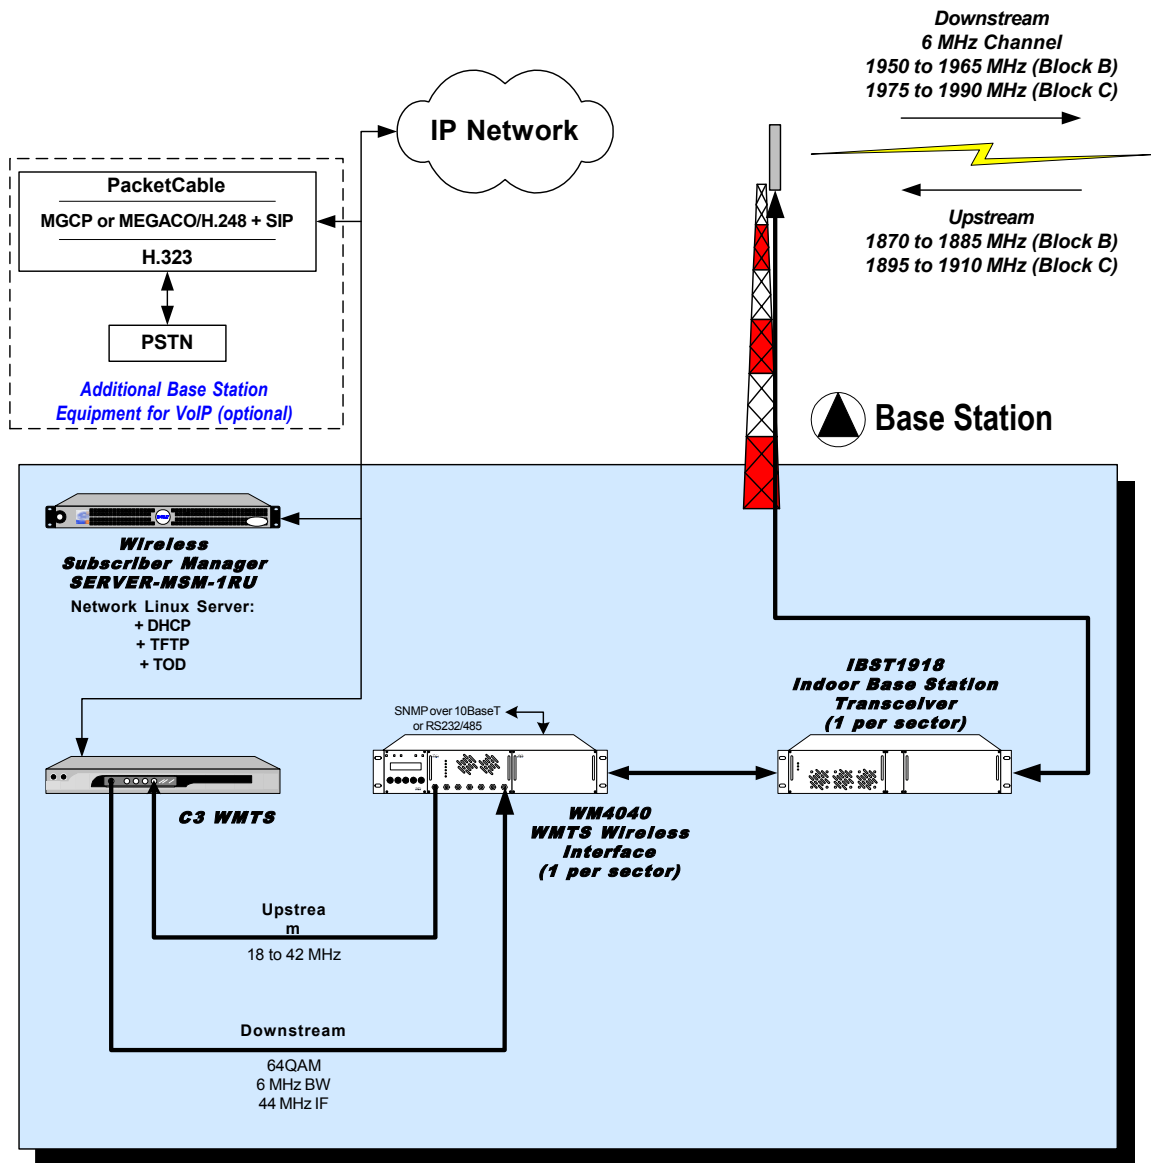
Downstream
6 MHz Channel
1950 to 1965 MHz (Block B)
1975 to 1990 MHz (Block C)

IP Network

PacketCable
MGCP or MEGACO/H.248 + SIP
H.323

PSTN

Additional Base Station Equipment for VoIP (optional)

Upstream
1870 to 1885 MHz (Block B)
1895 to 1910 MHz (Block C)

Base Station

Wireless Subscriber Manager SERVER-MSM-1RU
Network Linux Server:
+ DHCP
+ TFTP
+ TOD

IBST1918
Indoor Base Station Transceiver
(1 per sector)

SNMP over 10BaseT or RS232/485

C3 WMTS

WM4040
WMTS Wireless Interface
(1 per sector)

Upstrea m
18 to 42 MHz

Downstream
64QAM
6 MHz BW
44 MHz IF